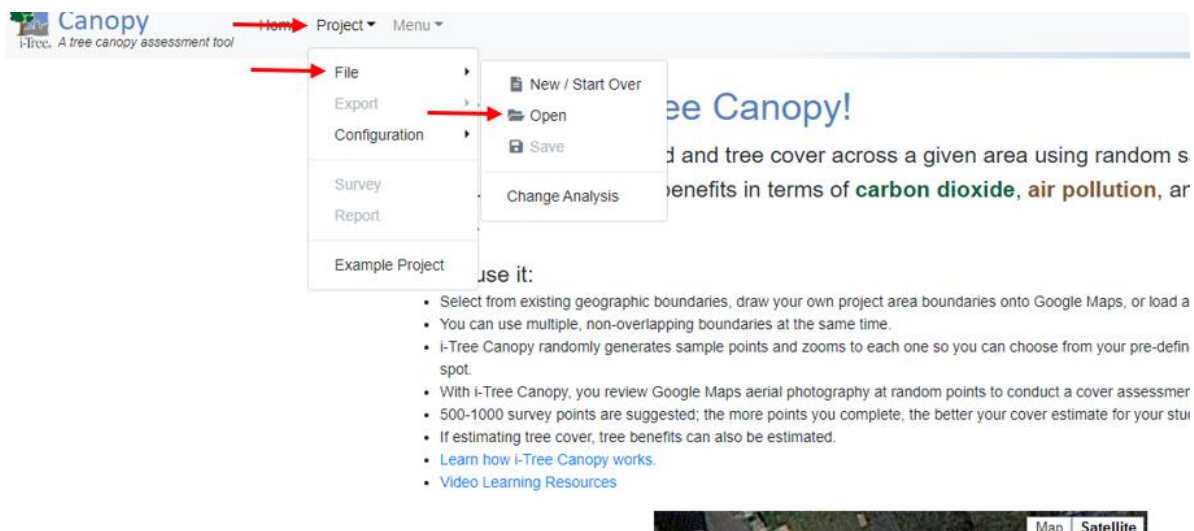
i-Tree. Canopy
A tree canopy assessment tool

Hom Project ▾ Menu ▾

File ›
Export ›
Configuration ›

Survey
Report

Example Project

New / Start Over
Open
Save

Change Analysis

ee Canopy!

d and tree cover across a given area using random s

benefits in terms of carbon dioxide, air pollution, ar

use it:

- Select from existing geographic boundaries, draw your own project area boundaries onto Google Maps, or load a
- You can use multiple, non-overlapping boundaries at the same time.
- i-Tree Canopy randomly generates sample points and zooms to each one so you can choose from your pre-defin spot.
- With i-Tree Canopy, you review Google Maps aerial photography at random points to conduct a cover assessmer
- 500-1000 survey points are suggested; the more points you complete, the better your cover estimate for your stu
- If estimating tree cover, tree benefits can also be estimated.
- Learn how i-Tree Canopy works.
- Video Learning Resources

Map Satellite